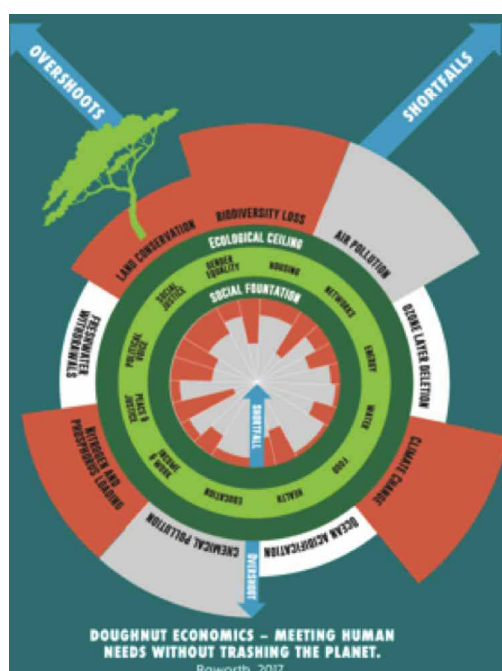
OVERSHOOTS

SHORTFALLS

LAND CONVERSION

BIODIVERSITY LOSS

AIR POLLUTION

OZONE LAYER DEPLETION

CLIMATE CHANGE

OCEAN ACIDIFICATION

CHEMICAL POLLUTION

NITROGEN AND PHOSPHORUS LOADING

FRESHWATER WITHDRAWALS

ECOLOGICAL CEILING

SOCIAL FOUNTATION

SOCIAL JUSTICE

GENDER EQUALITY

HOUSING

NETWORKS

ENERGY

WATER

FOOD

HEALTH

EDUCATION

INCOME & WORK

PEACE & JUSTICE

POLITICAL VOICE

SHORTFALL

OVERSHOOT

DOUGHNUT ECONOMICS – MEETING HUMAN NEEDS WITHOUT TRASHING THE PLANET.

Raworth, 2017